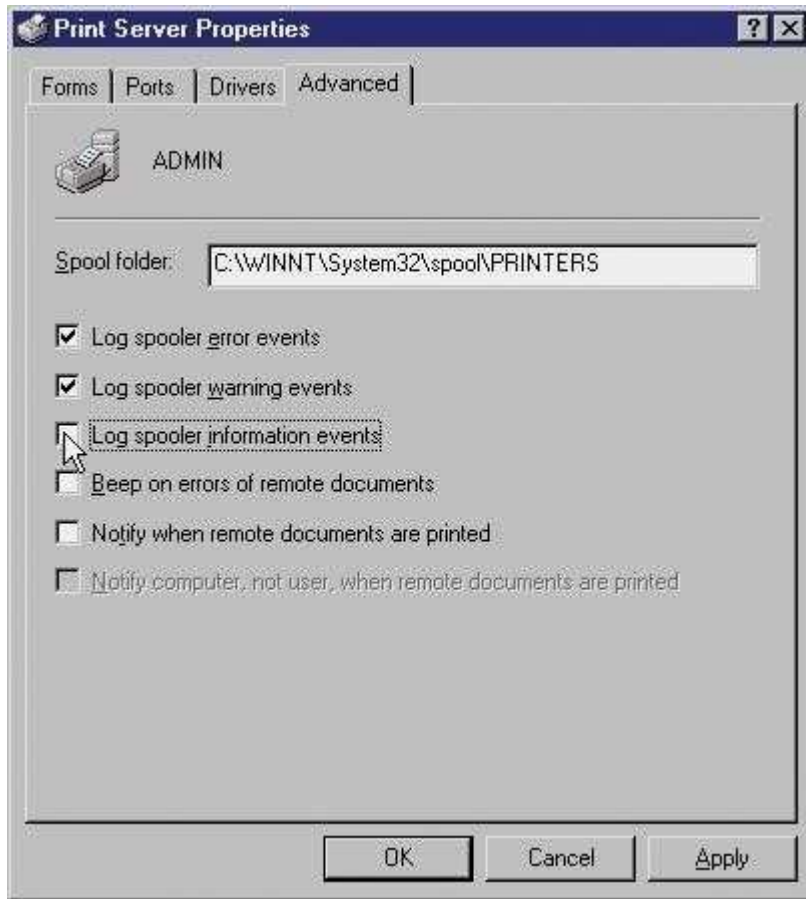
Print Server Properties

? X

Forms | Ports | Drivers | Advanced

ADMIN

Spool folder: C:\WINNT\System32\spool\PRINTERS

☑ Log spooler error events

☑ Log spooler warning events

☐ Log spooler information events

☐ Beep on errors of remote documents

☐ Notify when remote documents are printed

☐ Notify computer, not user, when remote documents are printed

OK | Cancel | Apply